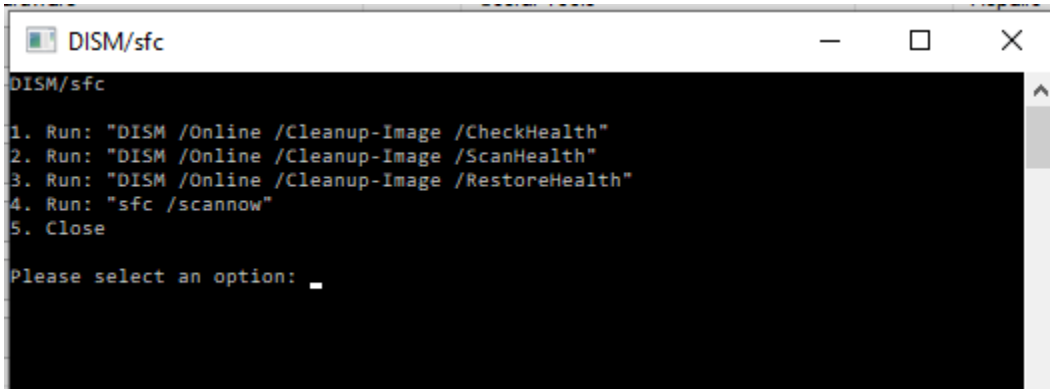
DISM/sfc

DISM/sfc

1. Run: "DISM /Online /Cleanup-Image /CheckHealth"
2. Run: "DISM /Online /Cleanup-Image /ScanHealth"
3. Run: "DISM /Online /Cleanup-Image /RestoreHealth"
4. Run: "sfc /scannow"
5. Close

Please select an option: _